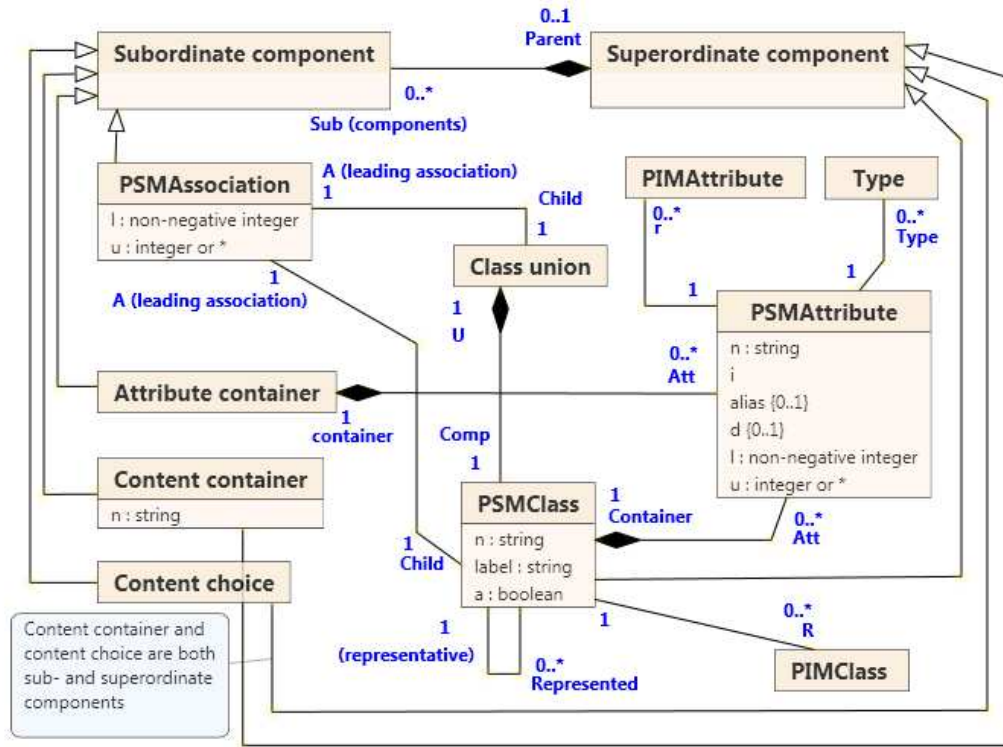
0..1
Parent

Subordinate component

Superordinate component

0..*
Sub (components)

PSMAssociation
l : non-negative integer
u : integer or *

A (leading association)
1

Child
1

PIMAttribute

Type

0..*
r

0..*
Type

Class union

1
A (leading association)

1
U

1

1

PSMAttribute
n : string
i
alias {0..1}
d {0..1}
l : non-negative integer
u : integer or *

0..*
Att

Attribute container

1
container

Comp
1

Content container
n : string

PSMClass
n : string
label : string
a : boolean

1
Container

0..*
Att

1
Child

Content choice

0..*
R

Content container and content choice are both sub- and superordinate components

1
(representative)

1

0..*
Represented

PIMClass